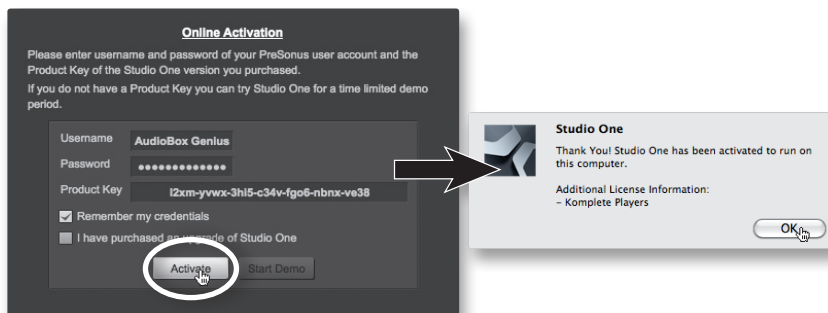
Online Activation

Please enter username and password of your PreSonus user account and the Product Key of the Studio One version you purchased.
If you do not have a Product Key you can try Studio One for a time limited demo period.

Username AudioBox Genius
Password ••••••••••••••
Product Key l2xm-yvwx-3hi5-c34v-fgo6-nbnx-ve38

Remember my credentials
I have purchased an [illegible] of Studio One

Activate Start Demo

Studio One

Thank You! Studio One has been activated to run on this computer.

Additional License Information:
– Komplete Players

OK